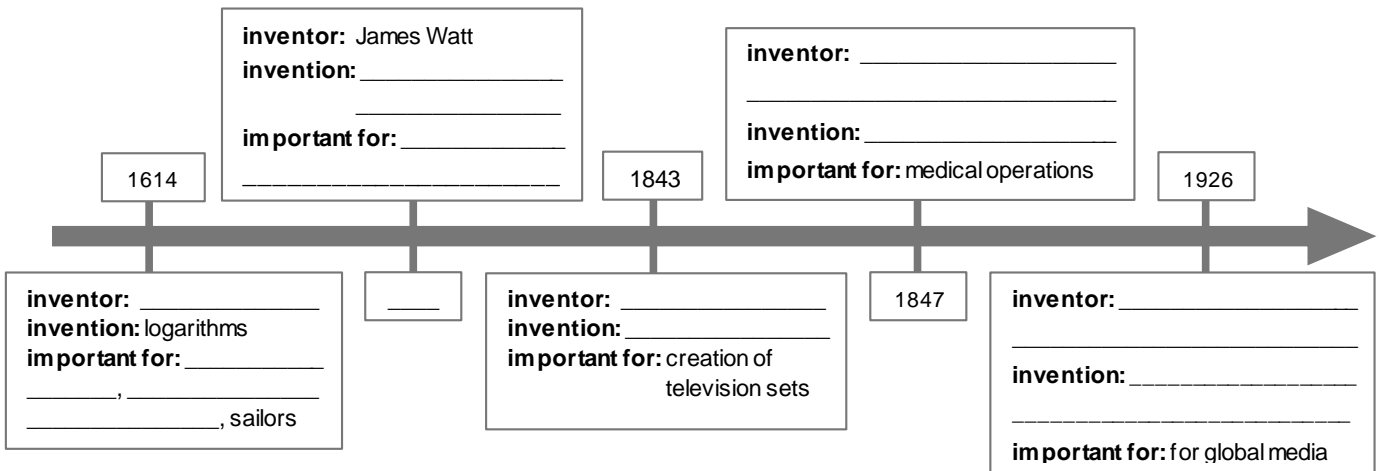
1614

inventor: ______________
invention: logarithms
important for: ___________
_______, ______________
______________, sailors

inventor: James Watt
invention: _______________
_______________
important for: ____________
________________________

____

1843

inventor: ________________
invention: ________________
important for: creation of television sets

inventor: ____________________
____________________________
invention: ____________________
important for: medical operations

1847

1926

inventor: ___________________
___________________________
invention: _________________
___________________________
important for: for global media